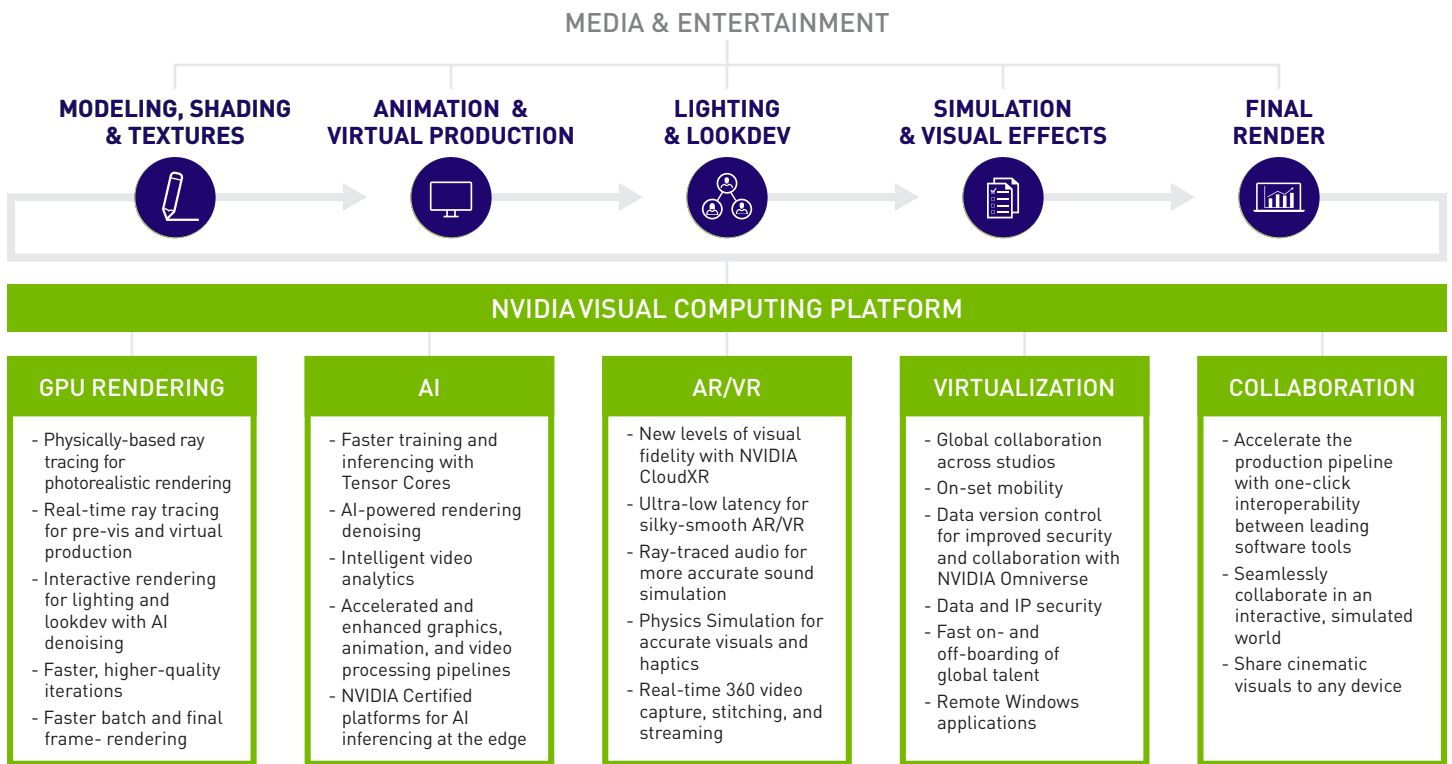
MEDIA & ENTERTAINMENT

MODELING, SHADING & TEXTURES

ANIMATION & VIRTUAL PRODUCTION

LIGHTING & LOOKDEV

SIMULATION & VISUAL EFFECTS

FINAL RENDER

NVIDIA VISUAL COMPUTING PLATFORM

GPU RENDERING

- Physically-based ray tracing for photorealistic rendering
- Real-time ray tracing for pre-vis and virtual production
- Interactive rendering for lighting and lookdev with AI denoising
- Faster, higher-quality iterations
- Faster batch and final frame- rendering

AI

- Faster training and inferencing with Tensor Cores
- AI-powered rendering denoising
- Intelligent video analytics
- Accelerated and enhanced graphics, animation, and video processing pipelines
- NVIDIA Certified platforms for AI inferencing at the edge

AR/VR

- New levels of visual fidelity with NVIDIA CloudXR
- Ultra-low latency for silky-smooth AR/VR
- Ray-traced audio for more accurate sound simulation
- Physics Simulation for accurate visuals and haptics
- Real-time 360 video capture, stitching, and streaming

VIRTUALIZATION

- Global collaboration across studios
- On-set mobility
- Data version control for improved security and collaboration with NVIDIA Omniverse
- Data and IP security
- Fast on- and off-boarding of global talent
- Remote Windows applications

COLLABORATION

- Accelerate the production pipeline with one-click interoperability between leading software tools
- Seamlessly collaborate in an interactive, simulated world
- Share cinematic visuals to any device